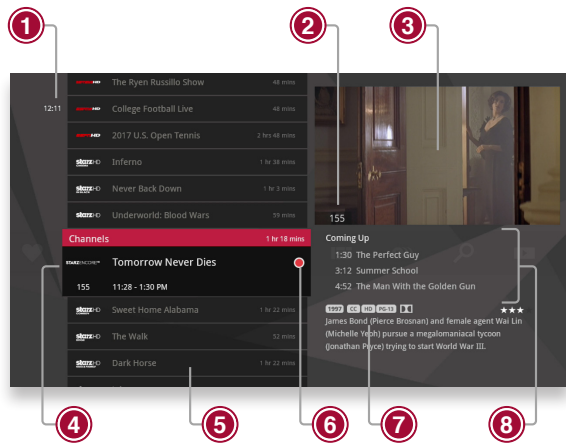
1
2
3
12:11
ESPNHD The Ryen Russillo Show 48 mins
ESPNHD College Football Live 48 mins
ESPNHD 2017 U.S. Open Tennis 3 hrs 48 mins
starzHD Inferno 1 hr 38 mins
starzHD Never Back Down 1 hr 3 mins
starzHD Underworld: Blood Wars 59 mins
155
Channels 1 hr 18 mins
STARZENCORE Tomorrow Never Dies
155 11:28 - 1:30 PM
starzHD Sweet Home Alabama 1 hr 22 mins
starzHD The Walk 52 mins
starzHD Dark Horse 1 hr 22 mins
Coming Up
1:30 The Perfect Guy
3:12 Summer School
4:52 The Man With the Golden Gun
★★★
1997 CC HD PG-13
James Bond (Pierce Brosnan) and female agent Wai Lin (Michelle Yeoh) pursue a megalomaniacal tycoon (Jonathan Pryce) trying to start World War III.
4
5
6
7
8